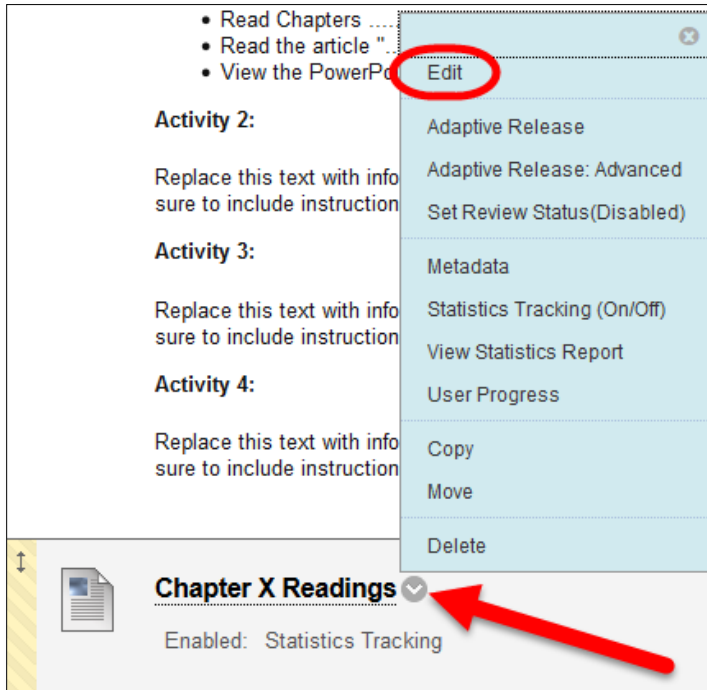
• Read Chapters ....
• Read the article "..
• View the PowerPo

Activity 2:

Replace this text with info sure to include instruction

Activity 3:

Replace this text with info sure to include instruction

Activity 4:

Replace this text with info sure to include instruction

Edit

Adaptive Release

Adaptive Release: Advanced

Set Review Status(Disabled)

Metadata

Statistics Tracking (On/Off)

View Statistics Report

User Progress

Copy

Move

Delete

Chapter X Readings

Enabled: Statistics Tracking